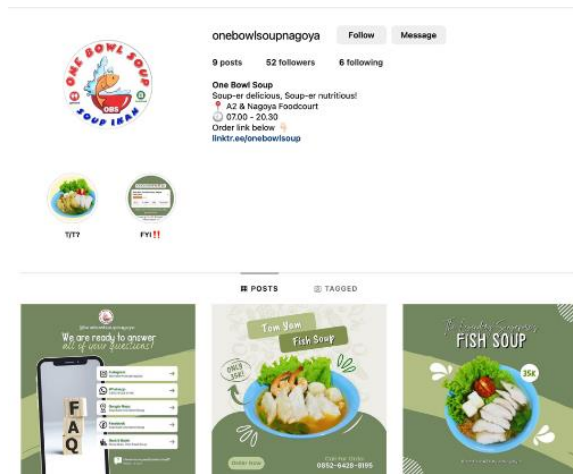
ONE BOWL SOUP
OBS
SOUP IKAN

onebowlsoupnagoya
Follow
Message

9 posts
52 followers
6 following

One Bowl Soup
Soup-er delicious, Soup-er nutritious!
📍 A2 & Nagoya Foodcourt
🕖 07.00 - 20.30
Order link below 👇
linktr.ee/onebowlsoup

T/T?
FYI‼️

POSTS
TAGGED

@onebowlsoupnagoya
We are ready to answer all of your questions!
FAQ
Instagram
WhatsApp
Google Maps
Facebook
Gofood & Grab

Tom Yum
Fish Soup
ONLY 30K
Order Now
Call Me Order
0852-6428-8195

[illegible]
FISH SOUP
35K